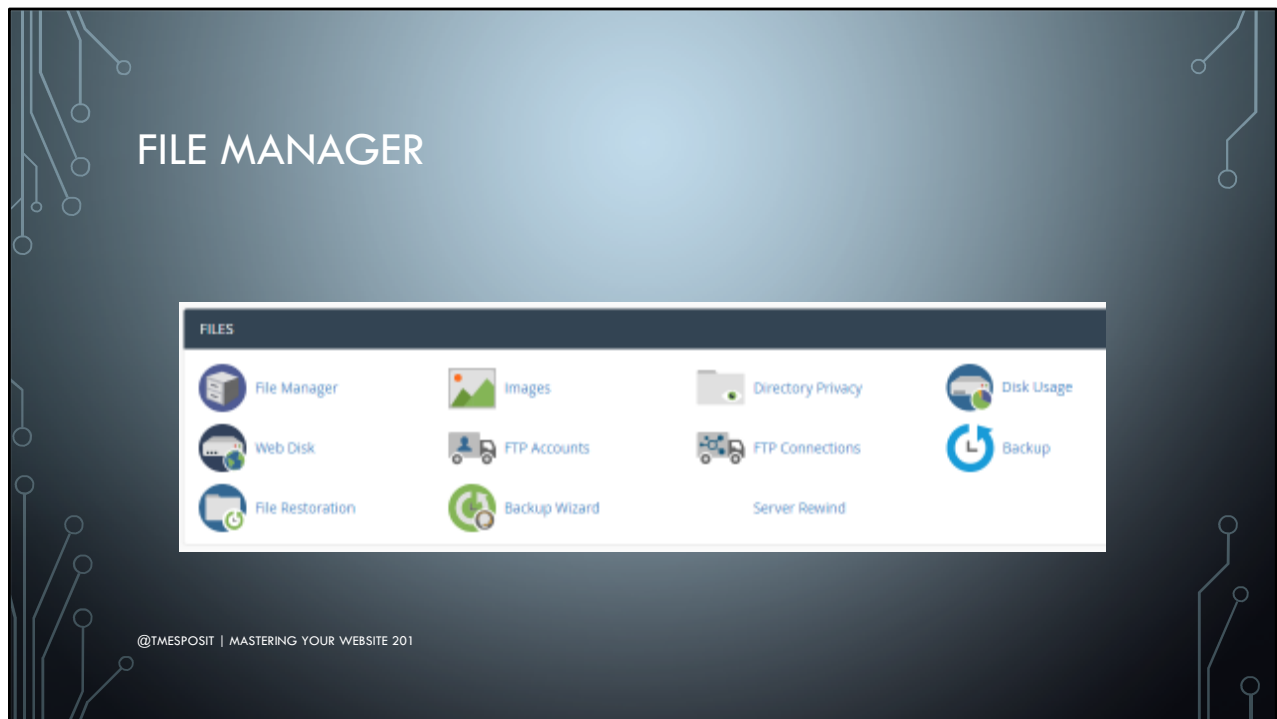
FILE MANAGER

FILES

| | | | |
|---|---|---|---|
| File Manager | Images | Directory Privacy | Disk Usage |
| Web Disk | FTP Accounts | FTP Connections | Backup |
| File Restoration | Backup Wizard | Server Rewind | |

@TMESPOSIT | MASTERING YOUR WEBSITE 201